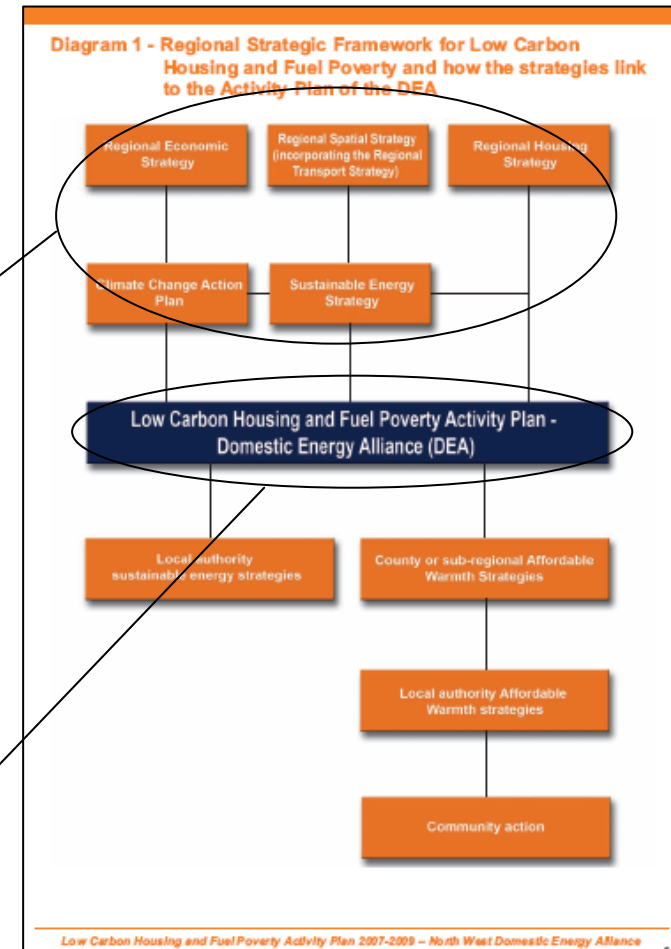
Diagram 1 - Regional Strategic Framework for Low Carbon Housing and Fuel Poverty and how the strategies link to the Activity Plan of the DEA

Regional Economic Strategy

Regional Spatial Strategy (incorporating the Regional Transport Strategy)

Regional Housing Strategy

Climate Change Action Plan

Sustainable Energy Strategy

Low Carbon Housing and Fuel Poverty Activity Plan - Domestic Energy Alliance (DEA)

Local authority sustainable energy strategies

County or sub-regional Affordable Warmth Strategies

Local authority Affordable Warmth strategies

Community action

Low Carbon Housing and Fuel Poverty Activity Plan 2007-2009 – North West Domestic Energy Alliance